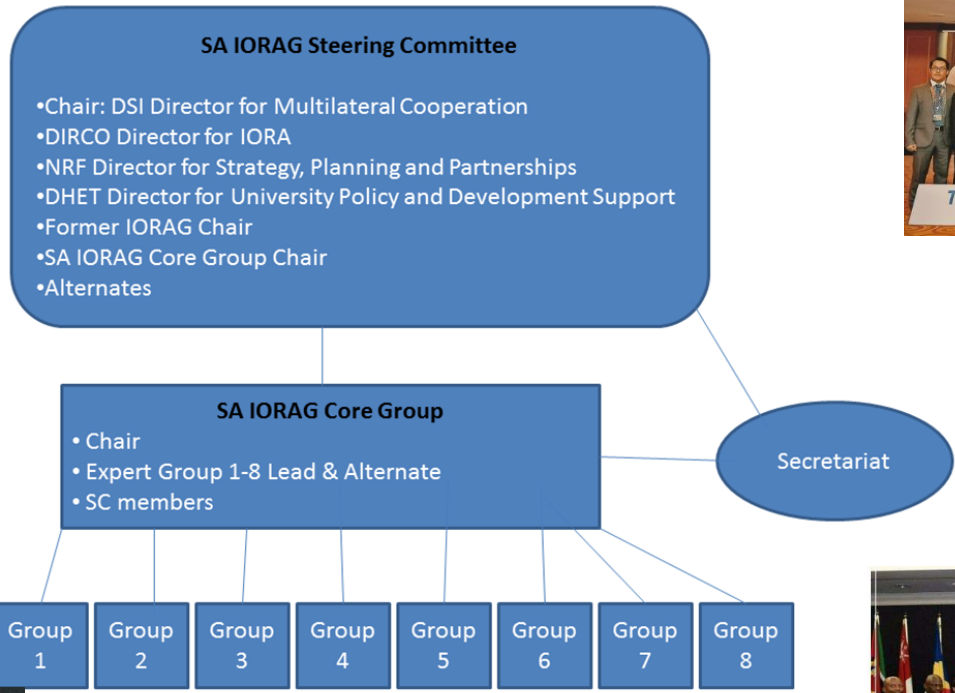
SA IORAG Steering Committee

•Chair: DSI Director for Multilateral Cooperation
•DIRCO Director for IORA
•NRF Director for Strategy, Planning and Partnerships
•DHET Director for University Policy and Development Support
•Former IORAG Chair
•SA IORAG Core Group Chair
•Alternates

SA IORAG Core Group
• Chair
• Expert Group 1-8 Lead & Alternate
• SC members

Secretariat

Group 1

Group 2

Group 3

Group 4

Group 5

Group 6

Group 7

Group 8

7